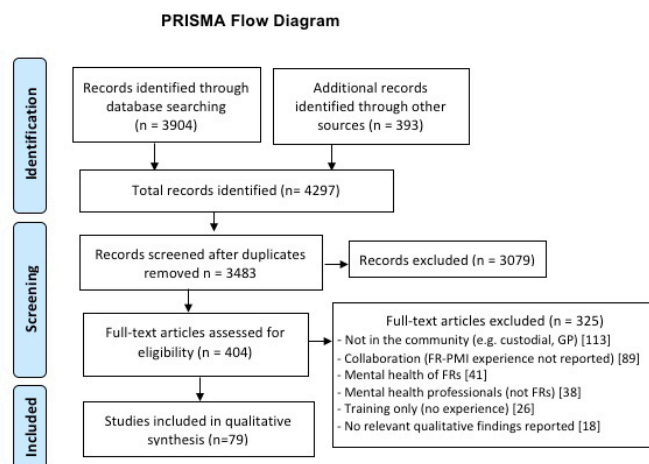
PRISMA Flow Diagram

Identification

Records identified through database searching (n = 3904)

Additional records identified through other sources (n = 393)

Total records identified (n= 4297)

Screening

Records screened after duplicates removed n = 3483

Records excluded (n = 3079)

Full-text articles assessed for eligibility (n = 404)

Full-text articles excluded (n = 325)
- Not in the community (e.g. custodial, GP) [113]
- Collaboration (FR-PMI experience not reported) [89]
- Mental health of FRs [41]
- Mental health professionals (not FRs) [38]
- Training only (no experience) [26]
- No relevant qualitative findings reported [18]

Included

Studies included in qualitative synthesis (n=79)